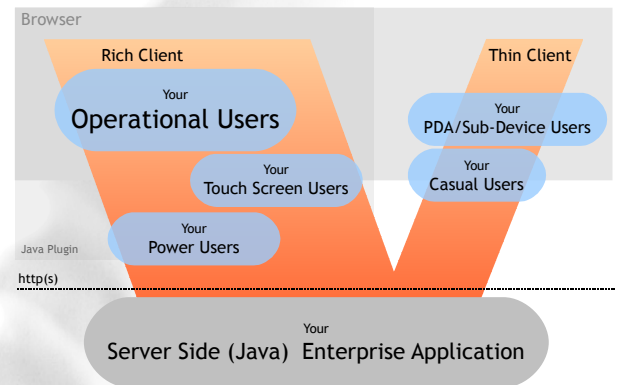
Browser

Rich Client

Thin Client

Your
Operational Users

Your
PDA/Sub-Device Users

Your
Touch Screen Users

Your
Casual Users

Your
Power Users

Java Plugin

http(s)

Your
Server Side (Java) Enterprise Application